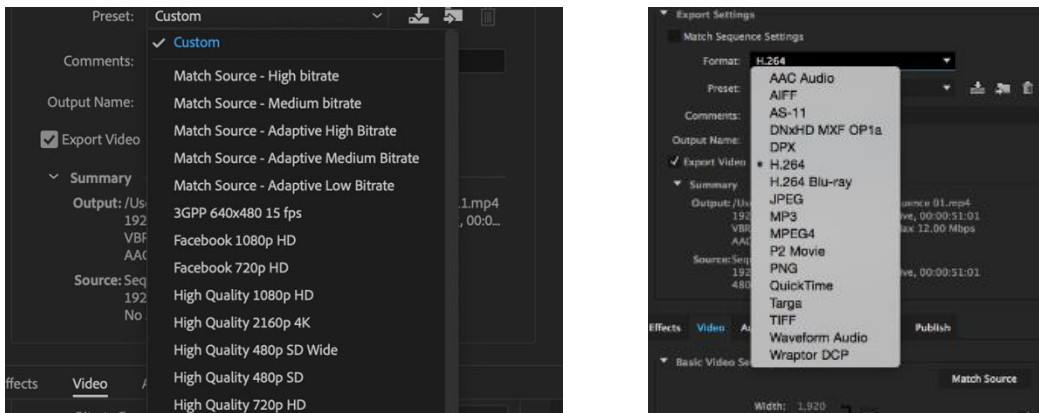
Preset: Custom

Comments:

Output Name:

Export Video

Summary

Output: /Us 192 VBF AAC

Source: Seq 192 No

ffects Video

✓ Custom
Match Source - High bitrate
Match Source - Medium bitrate
Match Source - Adaptive High Bitrate
Match Source - Adaptive Medium Bitrate
Match Source - Adaptive Low Bitrate
3GPP 640x480 15 fps
Facebook 1080p HD
Facebook 720p HD
High Quality 1080p HD
High Quality 2160p 4K
High Quality 480p SD Wide
High Quality 480p SD
High Quality 720p HD

.1.mp4
, 00:0...

Export Settings

Match Sequence Settings

Format: H.264

Preset:

Comments:

Output Name:

✓ Export Video

Summary

Output: /Us 192 VBR AAC

Source: Seq 192 480

AAC Audio
AIFF
AS-11
DNxHD MXF OP1a
DPX
• H.264
H.264 Blu-ray
JPEG
MP3
MPEG4
P2 Movie
PNG
QuickTime
Targa
TIFF
Waveform Audio
Wraptor DCP

uence 01.mp4
ive, 00:00:51:01
lax 12.00 Mbps

ive, 00:00:51:01

Effects Video A

Publish

Basic Video Se

Match Source

Width: 1,920